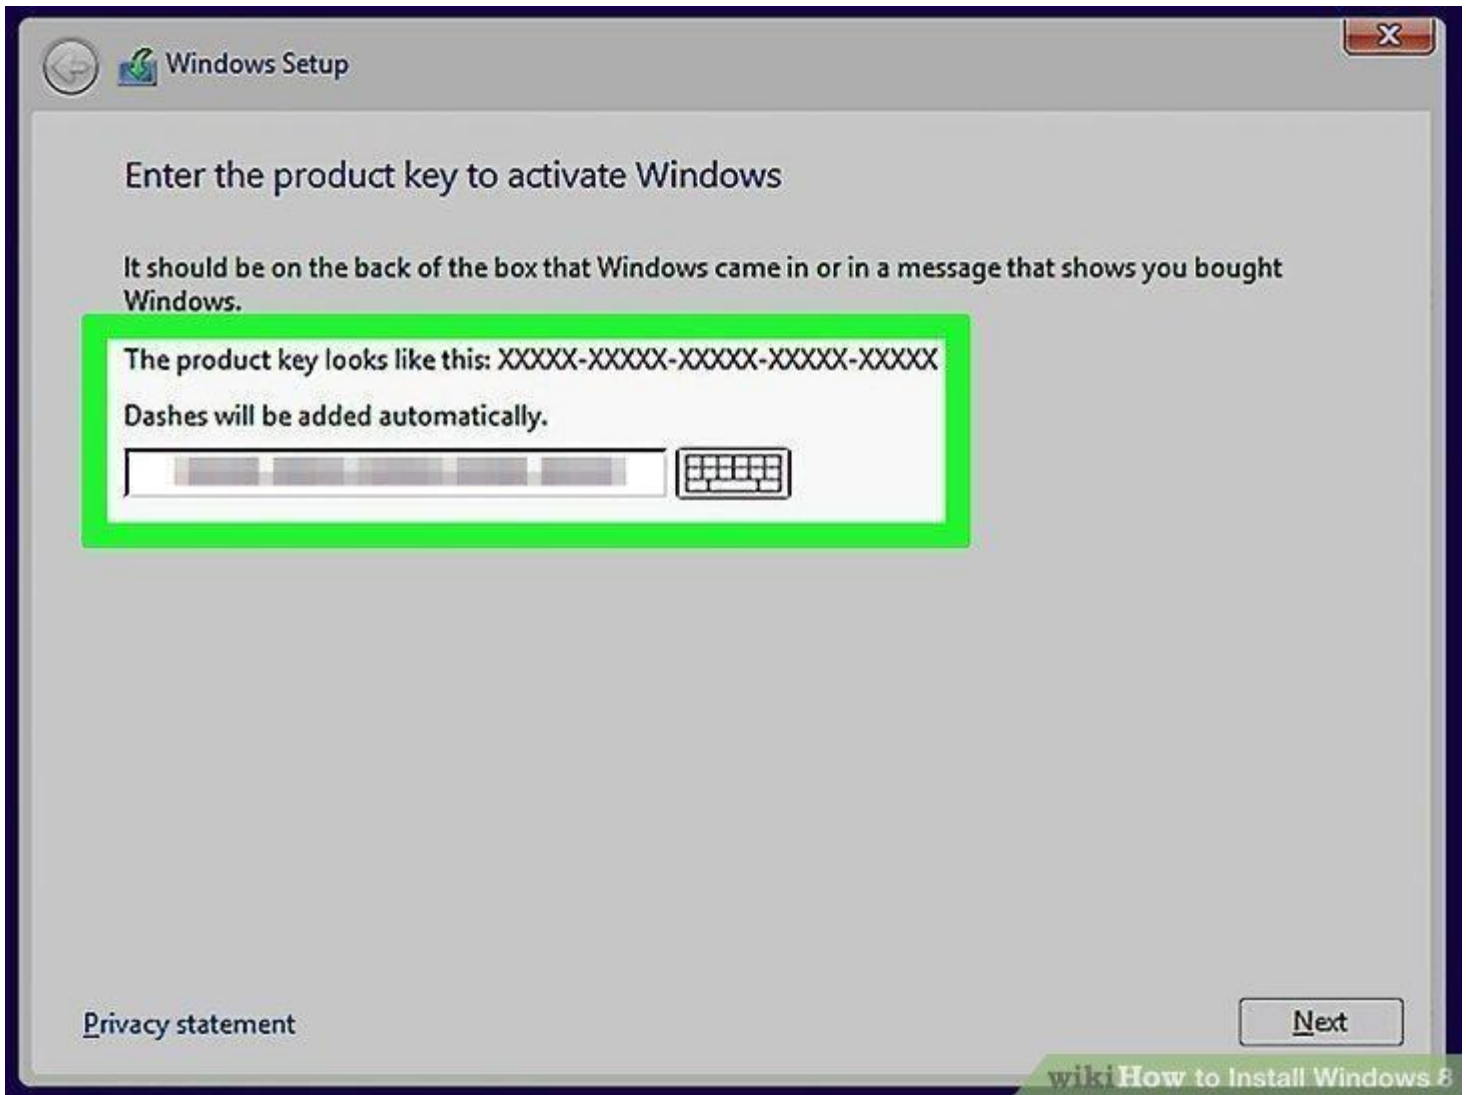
Windows Setup

Enter the product key to activate Windows

It should be on the back of the box that Windows came in or in a message that shows you bought Windows.

The product key looks like this: XXXXX-XXXXX-XXXXX-XXXXX-XXXXX

Dashes will be added automatically.

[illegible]

Privacy statement

Next

wikiHow to Install Windows 8